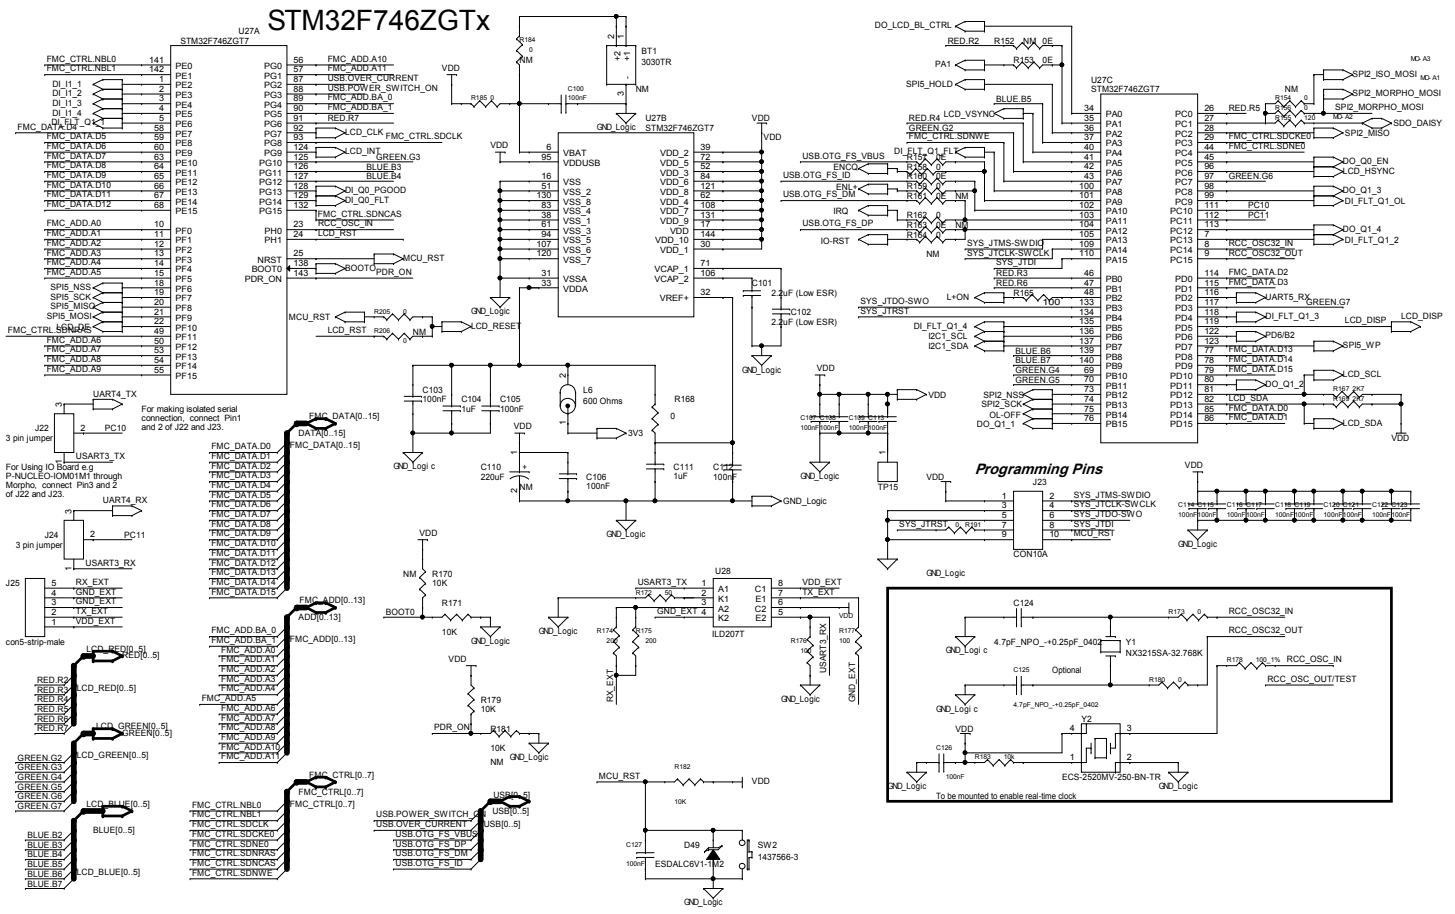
STM32F746ZGTx

U27A
STM32F746ZGT7

FMC_CTRL.NBL0 141 PE0
FMC_CTRL.NBL1 142 PE1
DI_I_1 2 PE2
DI_I_2 3 PE3
DI_I_3 4 PE4
DI_I_4 5 PE5
DI_FLT_Q1 PE6
FMC_DATA.D4 58 PE7
FMC_DATA.D5 59 PE8
FMC_DATA.D6 60 PE9
FMC_DATA.D7 63 PE10
FMC_DATA.D8 64 PE11
FMC_DATA.D9 65 PE12
FMC_DATA.D10 66 PE13
FMC_DATA.D11 67 PE14
FMC_DATA.D12 68 PE15
FMC_ADD.A0 10 PF0
FMC_ADD.A1 11 PF1
FMC_ADD.A2 12 PF2
FMC_ADD.A3 13 PF3
FMC_ADD.A4 14 PF4
FMC_ADD.A5 15 PF5
SPI5_NSS 18 PF6
SPI5_SCK 19 PF7
SPI5_MISO 20 PF8
SPI5_MOSI 21 PF9
LCD_DE 22 PF10
FMC_CTRL.SDNRAS 49 PF11
FMC_ADD.A6 50 PF12
FMC_ADD.A7 53 PF13
FMC_ADD.A8 54 PF14
FMC_ADD.A9 55 PF15

PG0 56 FMC_ADD.A10
PG1 57 FMC_ADD.A11
PG2 87 USB.OVER_CURRENT
PG3 88 USB.POWER_SWITCH_ON
PG4 89 FMC_ADD.BA_0
PG5 90 FMC_ADD.BA_1
PG6 91 RED.R7
PG7 92 LCD_CLK
PG8 93 FMC_CTRL.SDCLK
PG9 124 LCD_INT
PG10 125 GREEN.G3
PG11 126 BLUE.B3
PG12 127 BLUE.B4
PG13 128 DI_Q0_PGOOD
PG14 129 DI_Q0_FLT
PG15 132 FMC_CTRL.SDNCAS
PH0 23 RCC_OSC_IN
PH1 24 LCD_RST
NRST 25 MCU_RST
BOOT0 138 BOOT0
PDR_ON 143 PDR_ON

R184 0 NM
BT1 3030TR
VDD R185 0
C100 100nF
NM
GND_Logic
U27B
STM32F746ZGT7
VDD
6 VBAT
95 VDDUSB
16 VSS
51 VSS_2
130 VSS_8
83 VSS_4
38 VSS_3
94 VSS_1
107 VSS_5
120 VSS_6
VSS_7
31 VSSA
33 VDDA
VDD_2 39
VDD_3 72
VDD_4 52
VDD_6 121
VDD_8 62
VDD_4 108
VDD_7 131
VDD_9 17
VDD 144
VDD_10 30
VDD_1
VCAP_1 71
VCAP_2 106
VREF+ 32
C101 2.2uF (Low ESR)
C102 2.2uF (Low ESR)
GND_Logic
VDD

MCU_RST R205 0
LCD_RST R206 NM
LCD_RESET

C103 100nF C104 1uF C105 100nF
L6 600 Ohms
R168 0
3V3
GND_Logi c
VDD
C110 220uF NM
C106 100nF
C111 1uF
C112 100nF
GND_Logic
GND_Logic

UART4_TX
J22 3 pin jumper
PC10
USART3_TX
For making isolated serial connection, connect Pin1 and 2 of J22 and J23.
For Using IO Board e.g P-NUCLEO-IOM01M1 through Morpho, connect Pin3 and 2 of J22 and J23.
UART4_RX
J24 3 pin jumper
PC11
USART3_RX
J25
RX_EXT
GND_EXT
GND_EXT
TX_EXT
VDD_EXT
con5-strip-male

FMC_DATA[0..15]
DATA[0..15]
FMC_DATA[0..15]
FMC_DATA.D0 … FMC_DATA.D15
FMC_ADD[0..13]
ADD[0..13]
FMC_ADD[0..13]
FMC_ADD.BA_0
FMC_ADD.BA_1
FMC_ADD.A0 … FMC_ADD.A11
FMC_CTRL[0..7]
FMC_CTRL[0..7]
FMC_CTRL.NBL0
FMC_CTRL.NBL1
FMC_CTRL.SDCLK
FMC_CTRL.SDCKE0
FMC_CTRL.SDNE0
FMC_CTRL.SDNRAS
FMC_CTRL.SDNCAS
FMC_CTRL.SDNWE

LCD_RED[0..5]
RED[0..5]
LCD_RED[0..5]
RED.R2 RED.R3 RED.R4 RED.R5 RED.R6 RED.R7
LCD_GREEN[0..5]
GREEN[0..5]
LCD_GREEN[0..5]
GREEN.G2 GREEN.G3 GREEN.G4 GREEN.G5 GREEN.G6 GREEN.G7
LCD_BLUE[0..5]
BLUE[0..5]
LCD_BLUE[0..5]
BLUE.B2 BLUE.B3 BLUE.B4 BLUE.B5 BLUE.B6 BLUE.B7

VDD
NM R170 10K
BOOT0 R171 10K
VDD
R179 10K
PDR_ON R181 10K NM

USB[0..5]
USB[0..5]
USB.POWER_SWITCH_ON
USB.OVER_CURRENT
USB.OTG_FS_VBUS
USB.OTG_FS_DP
USB.OTG_FS_DM
USB.OTG_FS_ID

U28
USART3_TX R172 50 A1 K1
GND_EXT A2 K2
C1 E1 C2 E2
VDD_EXT TX_EXT
GND_Logic
R174 200 R175 200
RX_EXT
ILD207T
R176 100
USART3_RX
R177 100
RX_EXT
GND_Logic

MCU_RST R182 10K VDD
C127 100nF
D49 ESDALC6V1-1M2
SW2 1437566-3
GND_Logic

DO_LCD_BL_CTRL
RED.R2 R152 NM 0E
PA1 R153 0E
SPI5_HOLD
BLUE.B5
LCD_VSYNC
RED.R4
GREEN.G2
FMC_CTRL.SDNWE
DI_FLT_Q1_FLT
USB.OTG_FS_VBUS R157 0E
ENCO R158 0E
USB.OTG_FS_ID R159 0E
USB.OTG_FS_DM
ENL+ R160 0E
R161 0E NM
IRQ R162 0
USB.OTG_FS_DP R163 0E NM
IO-RST R164 0E
NM
SYS_JTMS-SWDIO
SYS_JTCLK-SWCLK
SYS_JTDI
RED.R3
RED.R6
L+ON R165 100
SYS_JTDO-SWO
SYS_JTRST
DI_FLT_Q1_4
I2C1_SCL
I2C1_SDA
BLUE.B6
BLUE.B7
GREEN.G4
GREEN.G5
SPI2_NSS
SPI2_SCK
OL-OFF
DO_Q1_1

U27C
STM32F746ZGT7
34 PA0
35 PA1
36 PA2
37 PA3
40 PA4
41 PA5
42 PA6
43 PA7
100 PA8
101 PA9
102 PA10
103 PA11
104 PA12
105 PA13
109 PA14
110 PA15
46 PB0
47 PB1
48 PB2
133 PB3
134 PB4
135 PB5
136 PB6
137 PB7
139 PB8
140 PB9
69 PB10
70 PB11
73 PB12
74 PB13
75 PB14
76 PB15
PC0 26
PC1 27
PC2 28
PC3 29
PC4 44
PC5 45
PC6 96
PC7 97
PC8 98
PC9 99
PC10 111
PC11 112
PC12 113
PC13 8
PC14 9
PC15
PD0 114
PD1 115
PD2 116
PD3 117
PD4 118
PD5 119
PD6 122
PD7 123
PD8 77
PD9 78
PD10 79
PD11 80
PD12 81
PD13 82
PD14 85
PD15 86

RED.R5 R154 0
NM
120
SPI2_ISO_MOSI
SPI2_MORPHO_MOSI
SPI2_MORPHO_MOSI
SDO_DAISY
SPI2_MISO
FMC_CTRL.SDCKE0
FMC_CTRL.SDNE0
DO_Q0_EN
LCD_HSYNC
GREEN.G6
DO_Q1_3
DI_FLT_Q1_OL
PC10
PC11
DO_Q1_4
RCC_OSC32_IN
DI_FLT_Q1_2
RCC_OSC32_OUT
FMC_DATA.D2
FMC_DATA.D3
UART5_RX
GREEN.G7
DI_FLT_Q1_3
LCD_DISP
LCD_DISP
PD6/B2
SPI5_WP
FMC_DATA.D13
FMC_DATA.D14
FMC_DATA.D15
LCD_SCL
DO_Q1_2
R167 2K7
LCD_SDA
R169 2K7
FMC_DATA.D0
FMC_DATA.D1
LCD_SDA
VDD
MD-A3
MD-A1
MD-A2

VDD
VDD
C107 C108 C109 C113
100nF 100nF 100nF 100nF
TP15

Programming Pins
VDD
J23
SYS_JTMS-SWDIO
SYS_JTCLK-SWCLK
SYS_JTDO-SWO
SYS_JTDI
MCU_RST
SYS_JTRST R191
CON10A
GND_Logic

VDD
C114 C115 C116 C117 C118 C119 C120 C121 C122 C123
100nF
GND_Logic

C124
4.7pF_NPO_-+0.25pF_0402
R173 0
RCC_OSC32_IN
RCC_OSC32_OUT
Y1
NX3215SA-32.768K
GND_Logi c
C125
Optional
4.7pF_NPO_-+0.25pF_0402
R180 0
R178 100_1%
RCC_OSC_IN
RCC_OSC_OUT/TEST
GND_Logi c
VDD
C126 100nF
R193 10k
Y2
ECS-2520MV-250-BN-TR
GND_Logic
GND_Logic
To be mounted to enable real-time clock